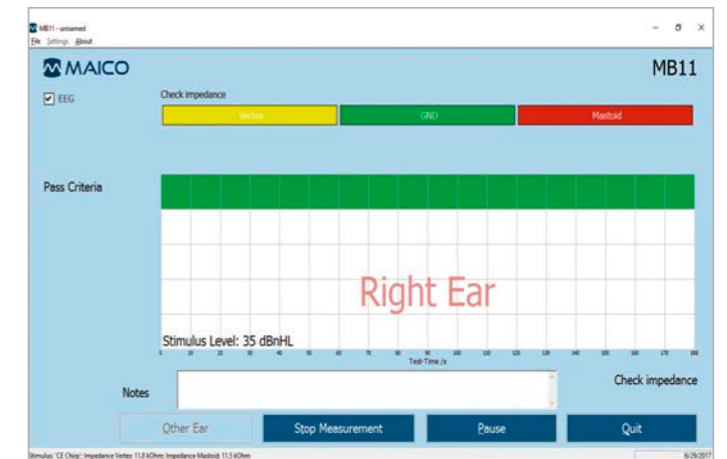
MB11 - unnamed
File Settings About

MAICO

MB11

EEG

Check impedance

Vertex GND Mastoid

Pass Criteria

Right Ear

Stimulus Level: 35 dBnHL

0 10 20 30 40 50 60 70 80 90 100 110 120 130 140 150 160 170 180
Test-Time /s

Notes

Check impedance

Other Ear Stop Measurement Pause Quit

Stimulus: 'CE Chirp'; Impedance Vertex: 11.8 kOhm; Impedance Mastoid: 11.5 kOhm

6/29/2017